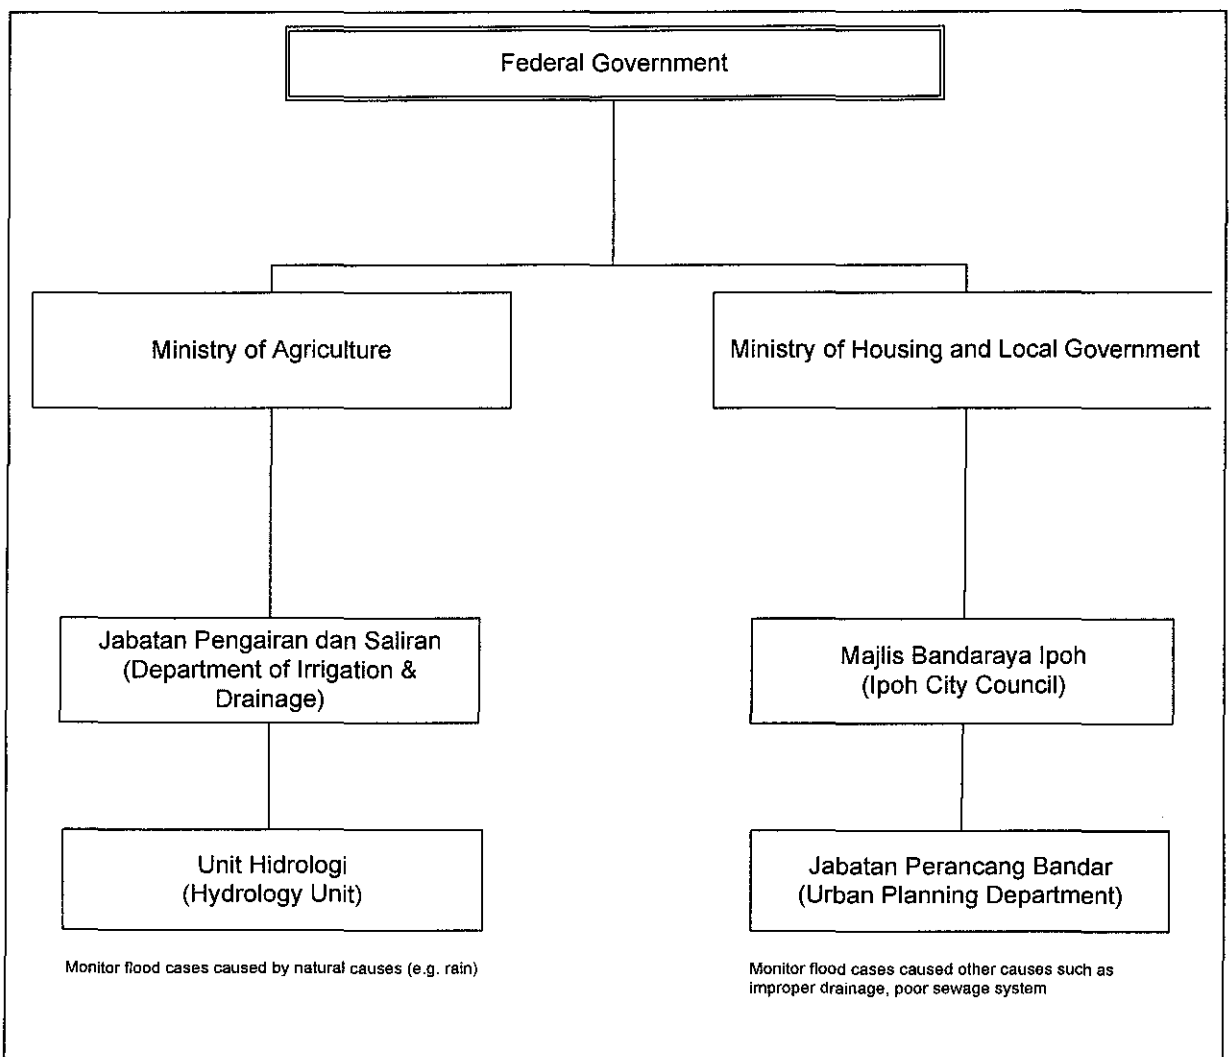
Federal Government

Ministry of Agriculture

Ministry of Housing and Local Government

Jabatan Pengairan dan Saliran (Department of Irrigation & Drainage)

Unit Hidrologi (Hydrology Unit)

Monitor flood cases caused by natural causes (e.g. rain)

Majlis Bandaraya Ipoh (Ipoh City Council)

Jabatan Perancang Bandar (Urban Planning Department)

Monitor flood cases caused other causes such as improper drainage, poor sewage system